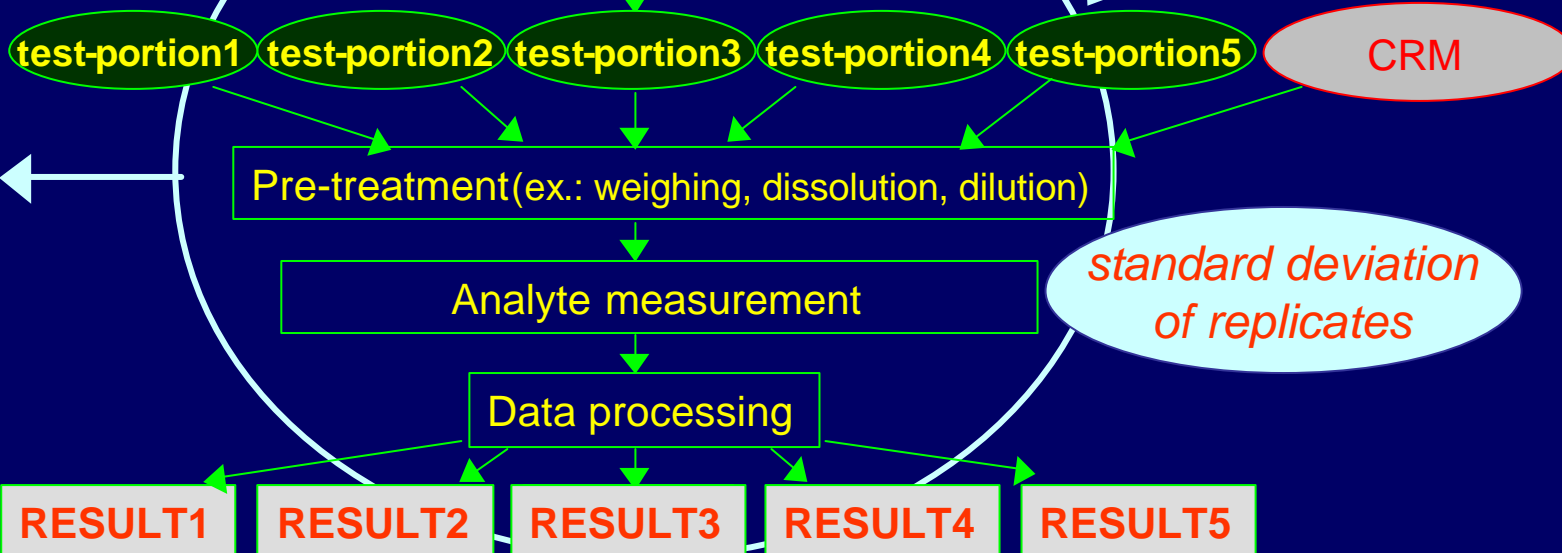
test-portion1 test-portion2 test-portion3 test-portion4 test-portion5 CRM

Pre-treatment(ex.: weighing, dissolution, dilution)

Analyte measurement

standard deviation of replicates

Data processing

RESULT1 RESULT2 RESULT3 RESULT4 RESULT5